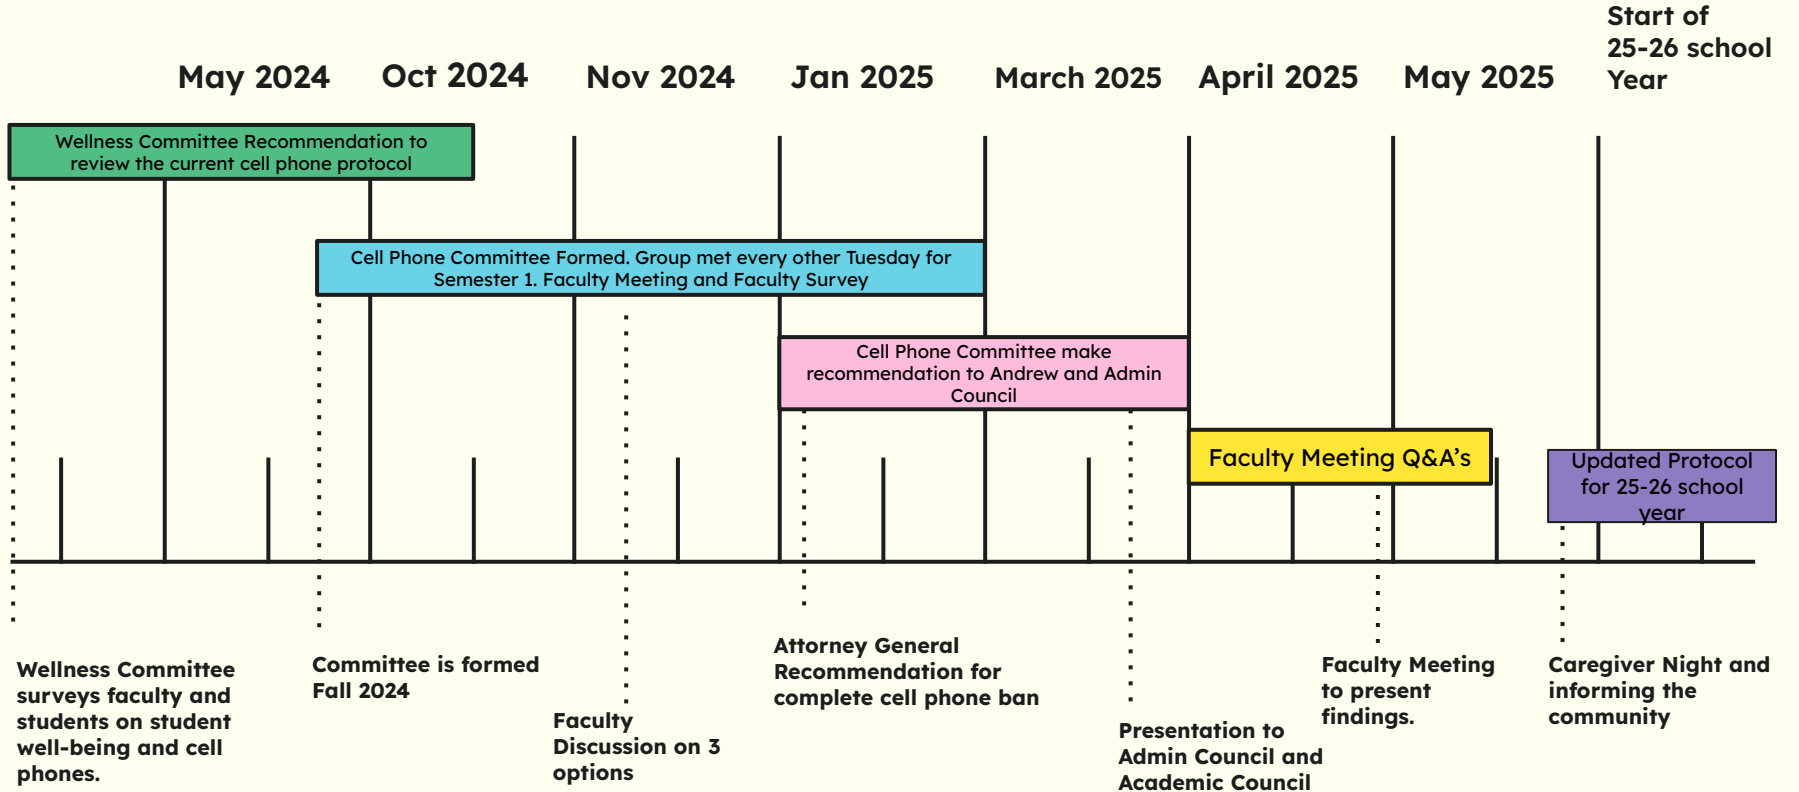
Start of 25-26 school Year

May 2024

Oct 2024

Nov 2024

Jan 2025

March 2025

April 2025

May 2025

Wellness Committee Recommendation to review the current cell phone protocol

Cell Phone Committee Formed. Group met every other Tuesday for Semester 1. Faculty Meeting and Faculty Survey

Cell Phone Committee make recommendation to Andrew and Admin Council

Faculty Meeting Q&A's

Updated Protocol for 25-26 school year

Wellness Committee surveys faculty and students on student well-being and cell phones.

Committee is formed Fall 2024

Faculty Discussion on 3 options

Attorney General Recommendation for complete cell phone ban

Presentation to Admin Council and Academic Council

Faculty Meeting to present findings.

Caregiver Night and informing the community